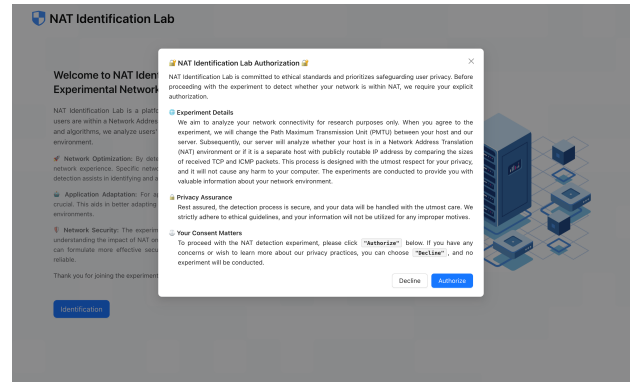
NAT Identification Lab

Welcome to NAT Ident
Experimental Network

NAT Identification Lab is a platf
users are within a Network Addres
and algorithms, we analyze users'
environment.

Network Optimization: By dete
network experience. Specific netw
detection assists in identifying and a

Application Adaptation: For a
crucial. This aids in better adapting
environments.

Network Security: The experim
understanding the impact of NAT on
can formulate more effective secu
reliable.

Thank you for joining the experiment

Identification

NAT Identification Lab Authorization

×

NAT Identification Lab is committed to ethical standards and prioritizes safeguarding user privacy. Before proceeding with the experiment to detect whether your network is within NAT, we require your explicit authorization.

Experiment Details
We aim to analyze your network connectivity for research purposes only. When you agree to the experiment, we will change the Path Maximum Transmission Unit (PMTU) between your host and our server. Subsequently, our server will analyze whether your host is in a Network Address Translation (NAT) environment or if it is a separate host with publicly routable IP address by comparing the sizes of received TCP and ICMP packets. This process is designed with the utmost respect for your privacy, and it will not cause any harm to your computer. The experiments are conducted to provide you with valuable information about your network environment.

Privacy Assurance
Rest assured, the detection process is secure, and your data will be handled with the utmost care. We strictly adhere to ethical guidelines, and your information will not be utilized for any improper motives.

Your Consent Matters
To proceed with the NAT detection experiment, please click "Authorize" below. If you have any concerns or wish to learn more about our privacy practices, you can choose "Decline", and no experiment will be conducted.

Decline Authorize